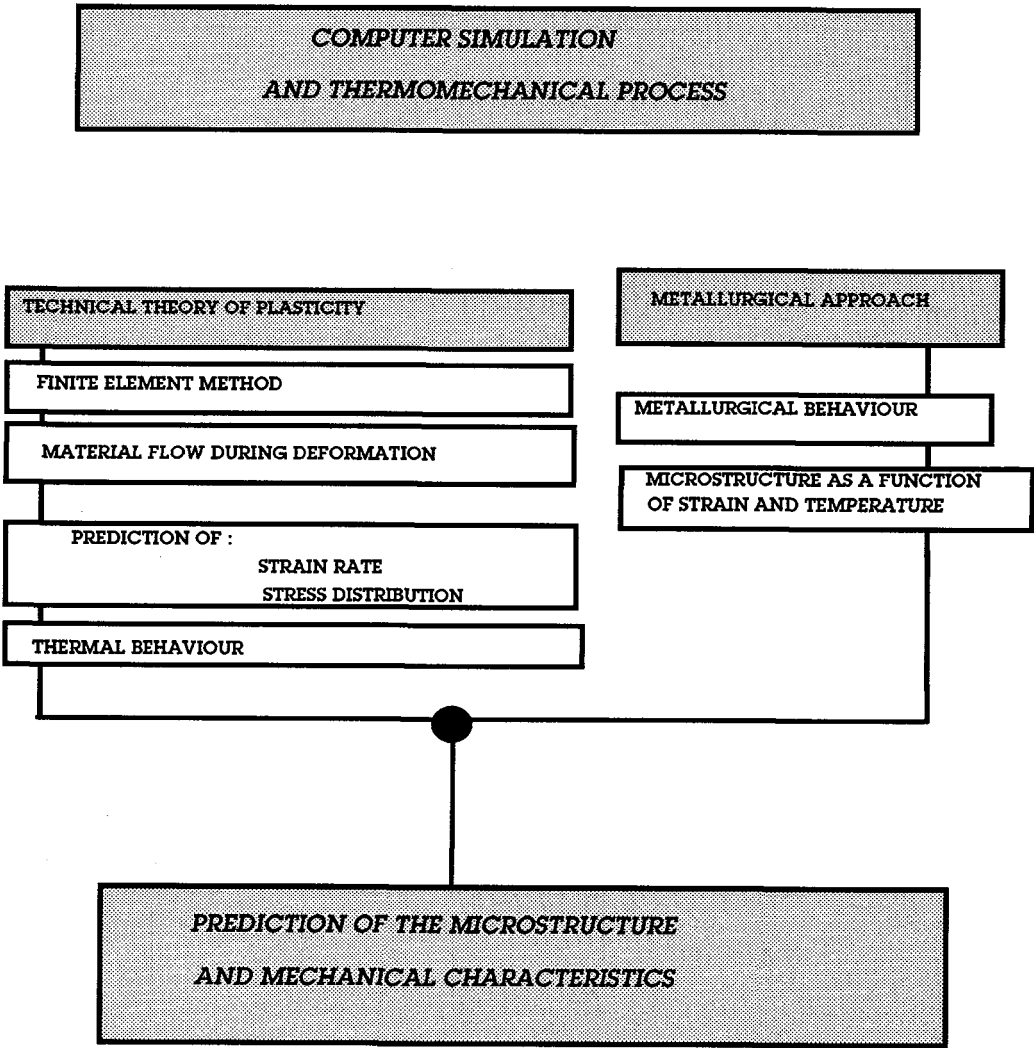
COMPUTER SIMULATION
AND THERMOMECHANICAL PROCESS

TECHNICAL THEORY OF PLASTICITY

FINITE ELEMENT METHOD

MATERIAL FLOW DURING DEFORMATION

PREDICTION OF :
STRAIN RATE
STRESS DISTRIBUTION

THERMAL BEHAVIOUR

METALLURGICAL APPROACH

METALLURGICAL BEHAVIOUR

MICROSTRUCTURE AS A FUNCTION OF STRAIN AND TEMPERATURE

PREDICTION OF THE MICROSTRUCTURE
AND MECHANICAL CHARACTERISTICS